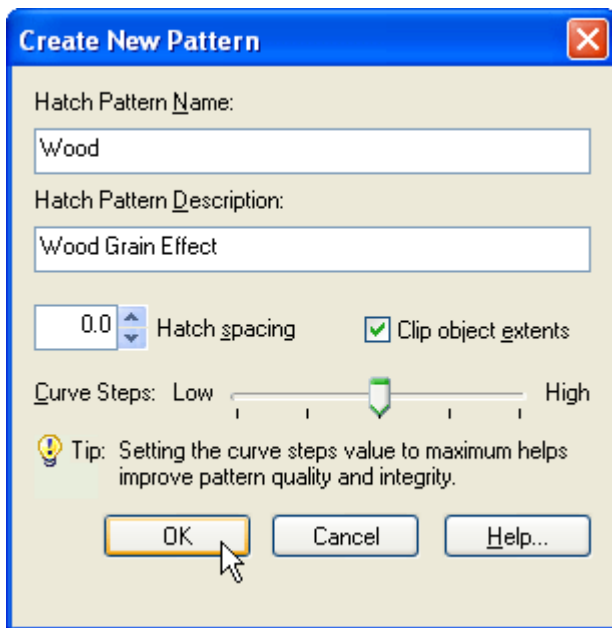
Create New Pattern

Hatch Pattern Name:

Wood

Hatch Pattern Description:

Wood Grain Effect

0.0 Hatch spacing

Clip object extents

Curve Steps: Low High

Tip: Setting the curve steps value to maximum helps improve pattern quality and integrity.

OK

Cancel

Help...